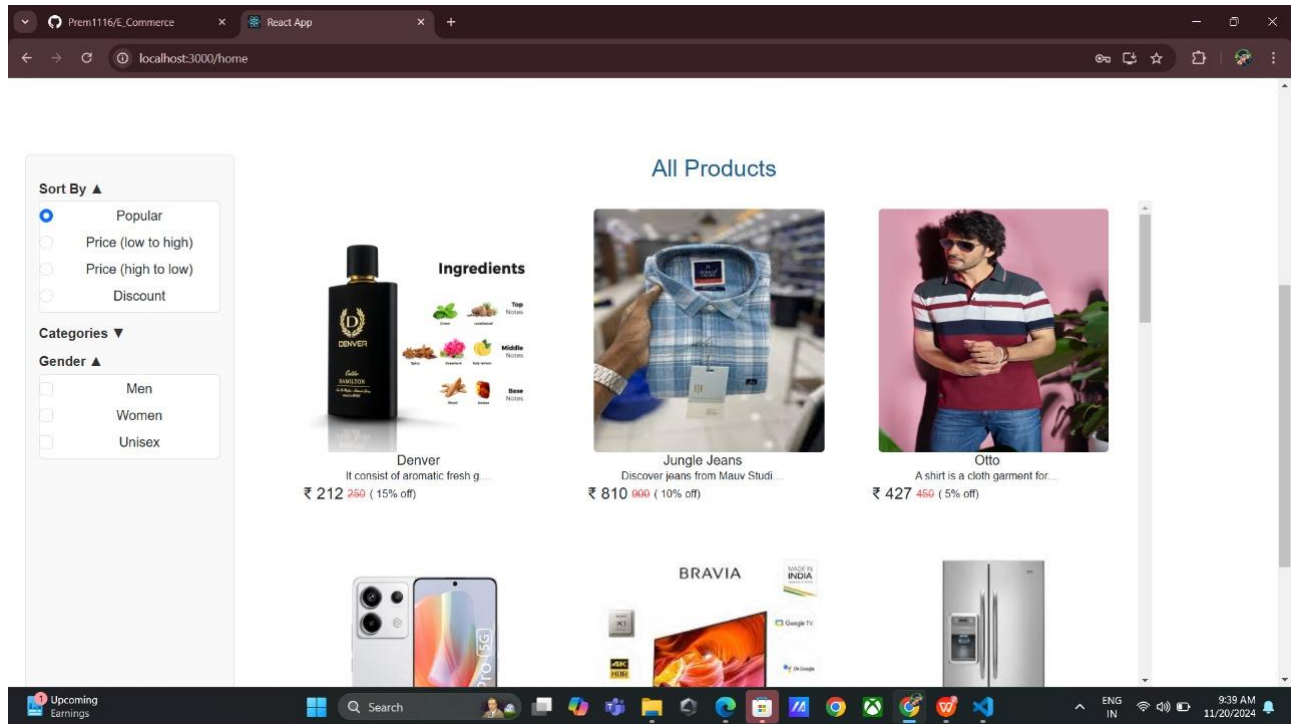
Prem1116/E_Commerce
React App
localhost:3000/home

Sort By ▲
Popular
Price (low to high)
Price (high to low)
Discount
Categories ▼
Gender ▲
Men
Women
Unisex

All Products

Ingredients
Top Notes
Middle Notes
Base Notes
DENVER
HAMILTON

Denver
It consist of aromatic fresh g...
₹ 212 250 ( 15% off)

Jungle Jeans
Discover jeans from Mauv Studi...
₹ 810 900 ( 10% off)

Otto
A shirt is a cloth garment for...
₹ 427 450 ( 5% off)

BRAVIA
MADE IN INDIA
Google TV
4K HDR

1 Upcoming Earnings
Search
ENG IN
9:39 AM 11/20/2024